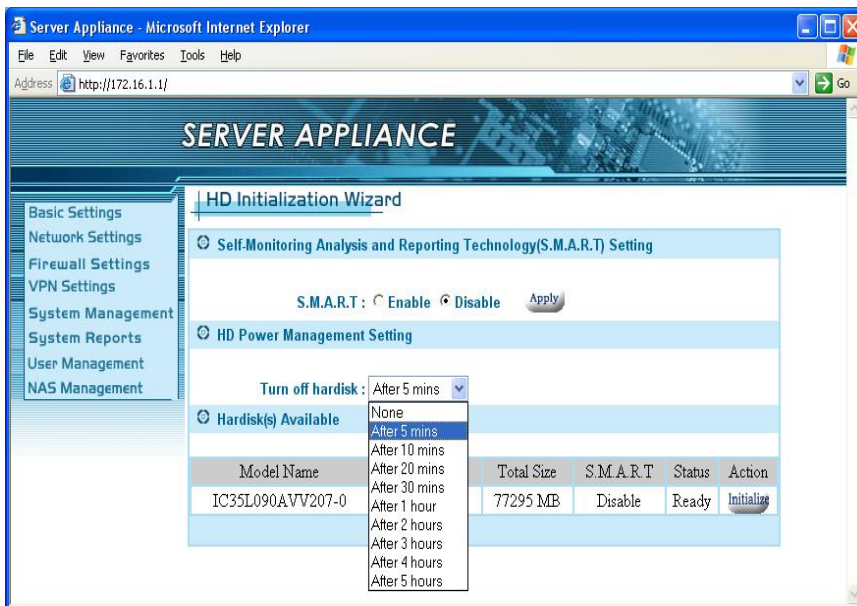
Server Appliance - Microsoft Internet Explorer

File Edit View Favorites Tools Help

Address http://172.16.1.1/

Go

SERVER APPLIANCE

Basic Settings
Network Settings
Firewall Settings
VPN Settings
System Management
System Reports
User Management
NAS Management

HD Initialization Wizard

Self-Monitoring Analysis and Reporting Technology(S.M.A.R.T) Setting

S.M.A.R.T : Enable Disable Apply

HD Power Management Setting

Turn off hardisk : After 5 mins

None
After 5 mins
After 10 mins
After 20 mins
After 30 mins
After 1 hour
After 2 hours
After 3 hours
After 4 hours
After 5 hours

Hardisk(s) Available

| Model Name | Total Size | S.M.A.R.T | Status | Action |
|---|---|---|---|---|
| IC35L090AVV207-0 | 77295 MB | Disable | Ready | Initialize |